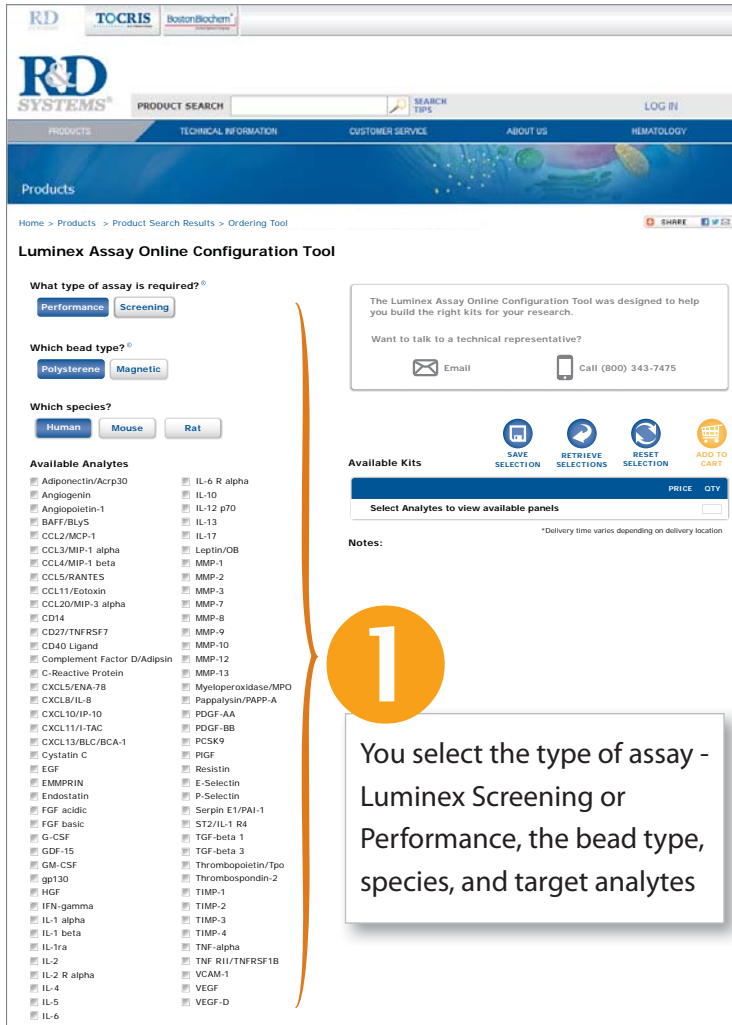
RD TOCRIS BostonBiochem

R&D SYSTEMS

PRODUCT SEARCH SEARCH TIPS LOG IN

PRODUCTS TECHNICAL INFORMATION CUSTOMER SERVICE ABOUT US HEMATOLOGY

Products

Home > Products > Product Search Results > Ordering Tool

SHARE

Luminex Assay Online Configuration Tool

What type of assay is required?

Performance Screening

Which bead type?

Polystyrene Magnetic

Which species?

Human Mouse Rat

Available Analytes

Adiponectin/Acrp30
Angiogenin
Angiopoietin-1
BAFF/BLyS
CCL2/MCP-1
CCL3/MIP-1 alpha
CCL4/MIP-1 beta
CCL5/RANTES
CCL11/Eotaxin
CCL20/MIP-3 alpha
CD14
CD27/TNFRSF7
CD40 Ligand
Complement Factor D/Adipsin
C-Reactive Protein
CXCL5/ENA-78
CXCL8/IL-8
CXCL10/IP-10
CXCL11/I-TAC
CXCL13/BLC/BCA-1
Cystatin C
EGF
EMMPRIN
Endostatin
FGF acidic
FGF basic
G-CSF
GDF-15
GM-CSF
gp130
HGF
IFN-gamma
IL-1 alpha
IL-1 beta
IL-1ra
IL-2
IL-2 R alpha
IL-4
IL-5
IL-6

IL-6 R alpha
IL-10
IL-12 p70
IL-13
IL-17
Leptin/OB
MMP-1
MMP-2
MMP-3
MMP-7
MMP-8
MMP-9
MMP-10
MMP-12
MMP-13
Myeloperoxidase/MPO
Pappalysin/PAPP-A
PDGF-AA
PDGF-BB
PCSK9
PlGF
Resistin
E-Selectin
P-Selectin
Serpin E1/PAI-1
ST2/IL-1 R4
TGF-beta 1
TGF-beta 3
Thrombopoietin/Tpo
Thrombospondin-2
TIMP-1
TIMP-2
TIMP-3
TIMP-4
TNF-alpha
TNF RII/TNFRSF1B
VCAM-1
VEGF
VEGF-D

The Luminex Assay Online Configuration Tool was designed to help you build the right kits for your research.

Want to talk to a technical representative?

Email Call (800) 343-7475

Available Kits

SAVE SELECTION RETRIEVE SELECTIONS RESET SELECTION ADD TO CART

PRICE QTY

Select Analytes to view available panels

*Delivery time varies depending on delivery location

Notes:

1

You select the type of assay - Luminex Screening or Performance, the bead type, species, and target analytes